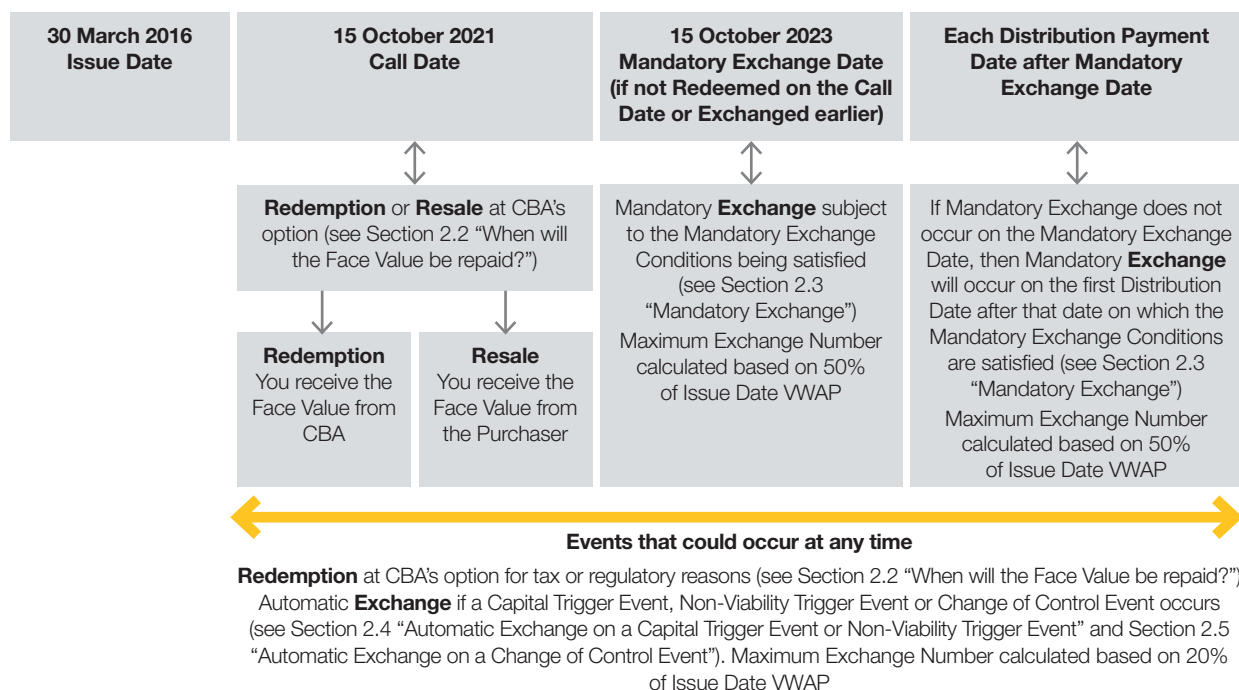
30 March 2016
Issue Date

15 October 2021
Call Date

15 October 2023
Mandatory Exchange Date
(if not Redeemed on the Call Date or Exchanged earlier)

Each Distribution Payment Date after Mandatory Exchange Date

Redemption or Resale at CBA's option (see Section 2.2 "When will the Face Value be repaid?")

Redemption
You receive the Face Value from CBA

Resale
You receive the Face Value from the Purchaser

Mandatory Exchange subject to the Mandatory Exchange Conditions being satisfied (see Section 2.3 "Mandatory Exchange")
Maximum Exchange Number calculated based on 50% of Issue Date VWAP

If Mandatory Exchange does not occur on the Mandatory Exchange Date, then Mandatory Exchange will occur on the first Distribution Date after that date on which the Mandatory Exchange Conditions are satisfied (see Section 2.3 "Mandatory Exchange")
Maximum Exchange Number calculated based on 50% of Issue Date VWAP

Events that could occur at any time

Redemption at CBA's option for tax or regulatory reasons (see Section 2.2 "When will the Face Value be repaid?")
Automatic Exchange if a Capital Trigger Event, Non-Viability Trigger Event or Change of Control Event occurs (see Section 2.4 "Automatic Exchange on a Capital Trigger Event or Non-Viability Trigger Event" and Section 2.5 "Automatic Exchange on a Change of Control Event"). Maximum Exchange Number calculated based on 20% of Issue Date VWAP